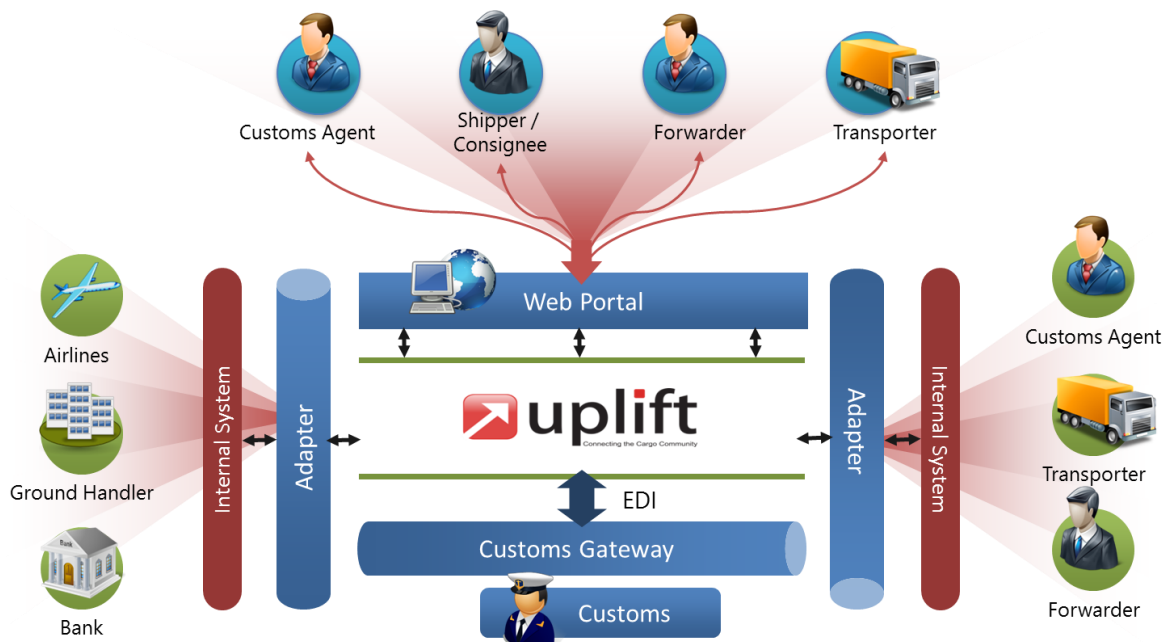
Customs Agent

Shipper / Consignee

Forwarder

Transporter

Airlines

Ground Handler

Bank

Internal System

Adapter

Web Portal

uplift

Connecting the Cargo Community

EDI

Customs Gateway

Customs

Adapter

Internal System

Customs Agent

Transporter

Forwarder